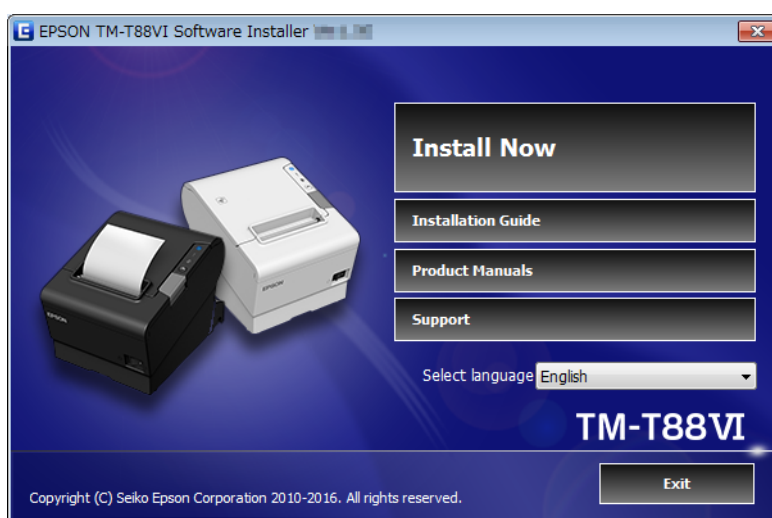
EPSON TM-T88VI Software Installer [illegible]

Install Now

Installation Guide

Product Manuals

Support

Select language English

TM-T88VI

EPSON

EPSON

Copyright (C) Seiko Epson Corporation 2010-2016. All rights reserved.

Exit